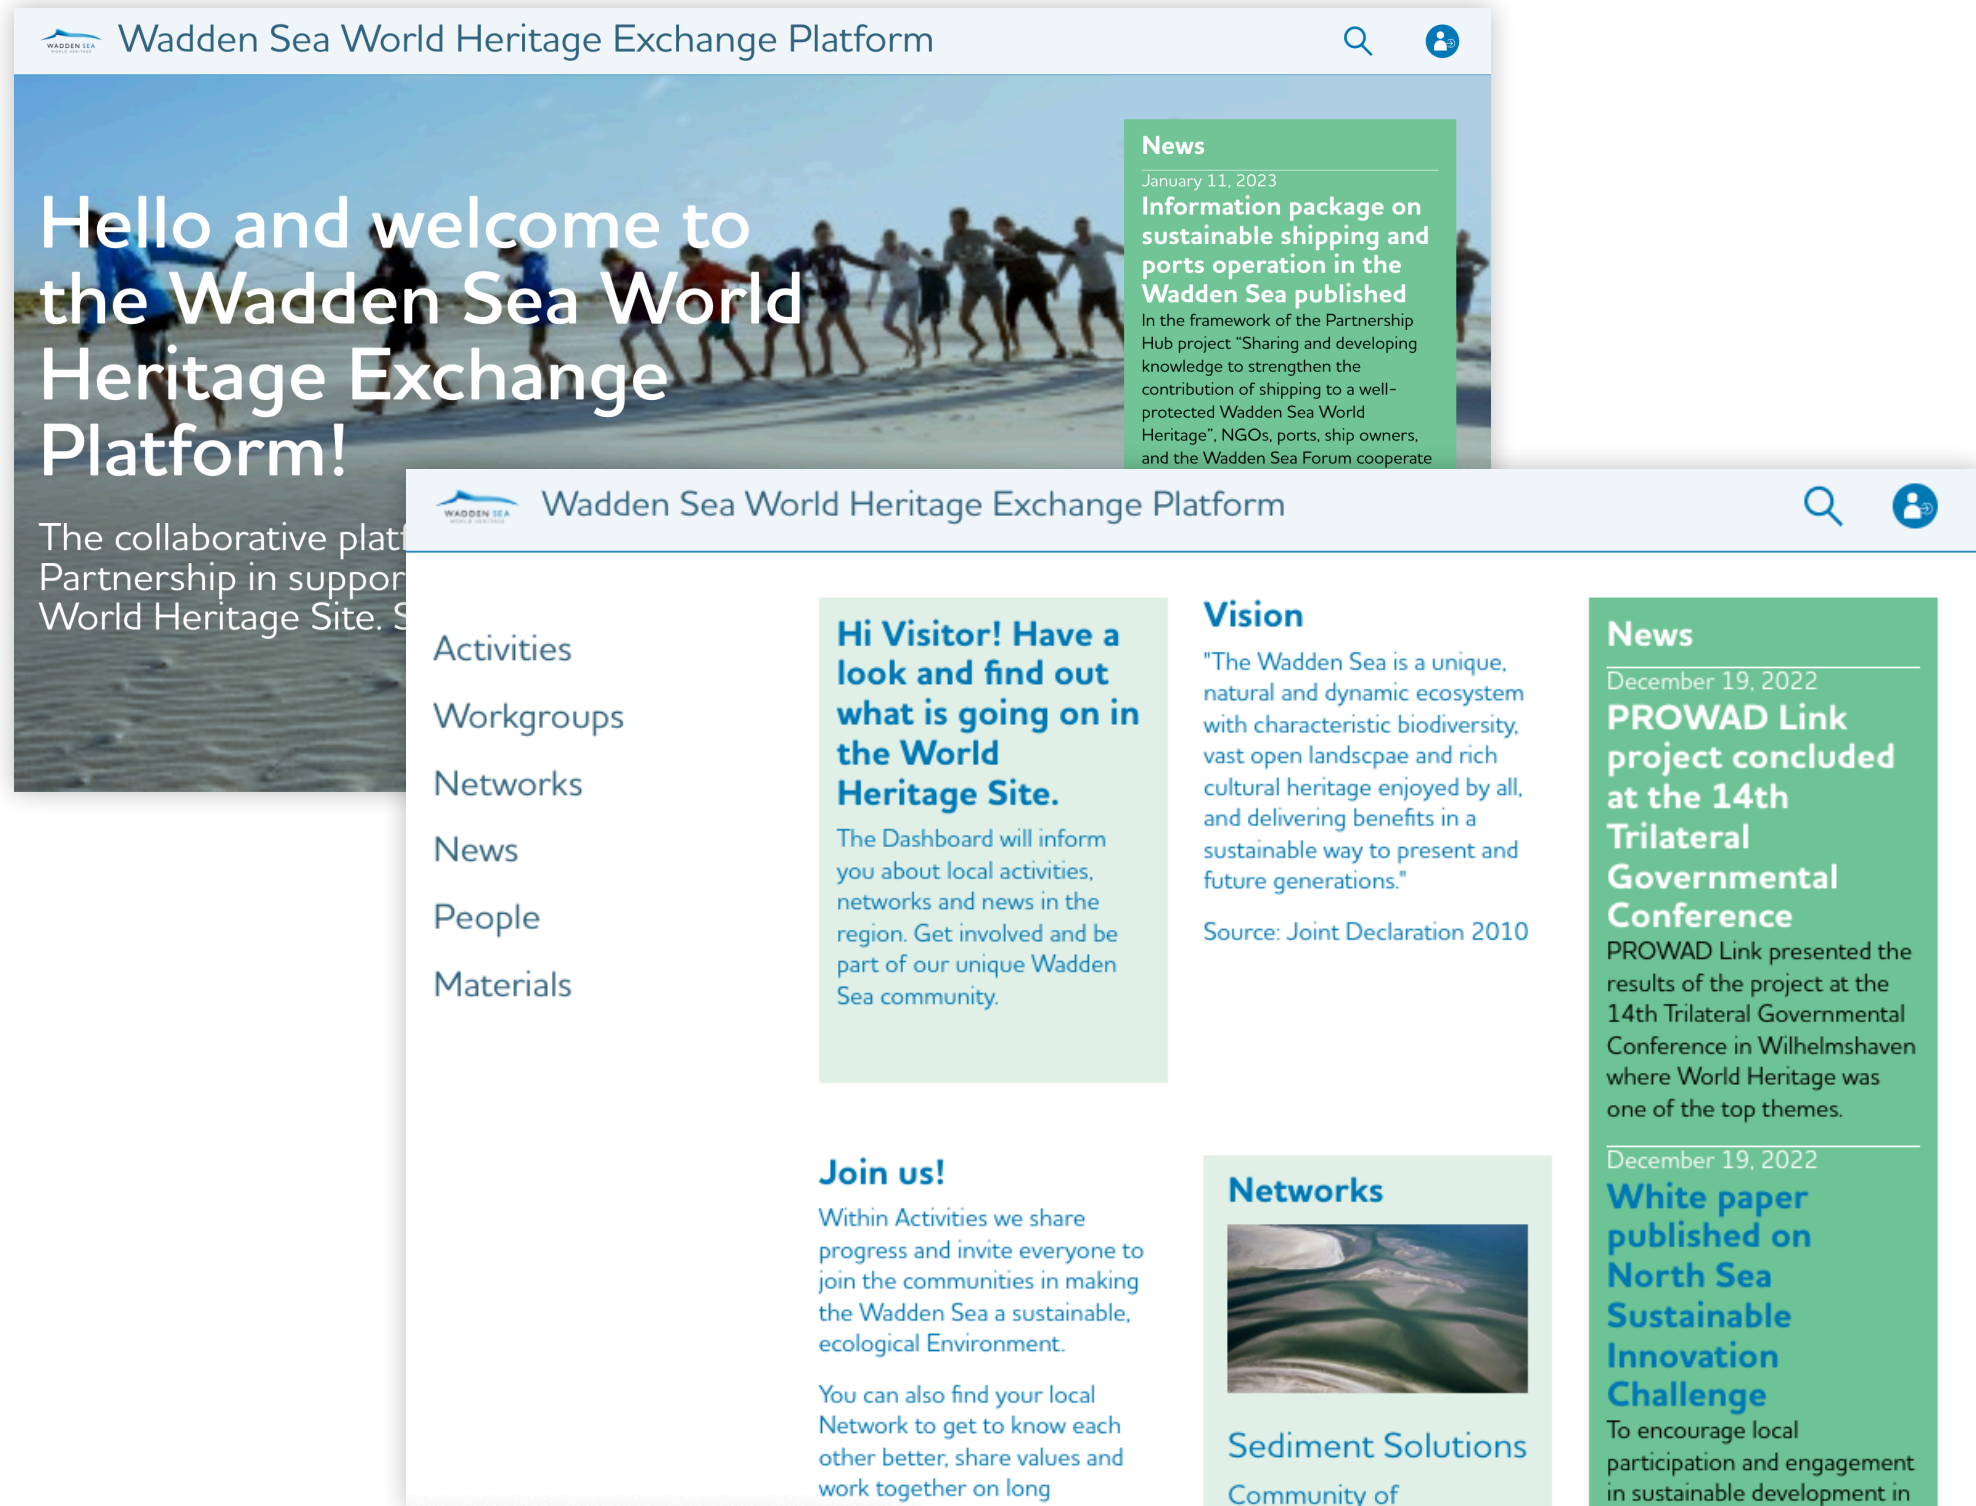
WADDEN SEA

Wadden Sea World Heritage Exchange Platform

Hello and welcome to the Wadden Sea World Heritage Exchange Platform!

The collaborative plat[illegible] Partnership in suppor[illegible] World Heritage Site. S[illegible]

News

January 11, 2023

Information package on sustainable shipping and ports operation in the Wadden Sea published

In the framework of the Partnership Hub project "Sharing and developing knowledge to strengthen the contribution of shipping to a well-protected Wadden Sea World Heritage", NGOs, ports, ship owners, and the Wadden Sea Forum cooperate

WADDEN SEA

Wadden Sea World Heritage Exchange Platform

Activities

Workgroups

Networks

News

People

Materials

Hi Visitor! Have a look and find out what is going on in the World Heritage Site.

The Dashboard will inform you about local activities, networks and news in the region. Get involved and be part of our unique Wadden Sea community.

Vision

"The Wadden Sea is a unique, natural and dynamic ecosystem with characteristic biodiversity, vast open landscpae and rich cultural heritage enjoyed by all, and delivering benefits in a sustainable way to present and future generations."

Source: Joint Declaration 2010

News

December 19, 2022

PROWAD Link project concluded at the 14th Trilateral Governmental Conference

PROWAD Link presented the results of the project at the 14th Trilateral Governmental Conference in Wilhelmshaven where World Heritage was one of the top themes.

December 19, 2022

White paper published on North Sea Sustainable Innovation Challenge

To encourage local participation and engagement in sustainable development in

Join us!

Within Activities we share progress and invite everyone to join the communities in making the Wadden Sea a sustainable, ecological Environment.

You can also find your local Network to get to know each other better, share values and work together on long

Networks

Sediment Solutions

Community of